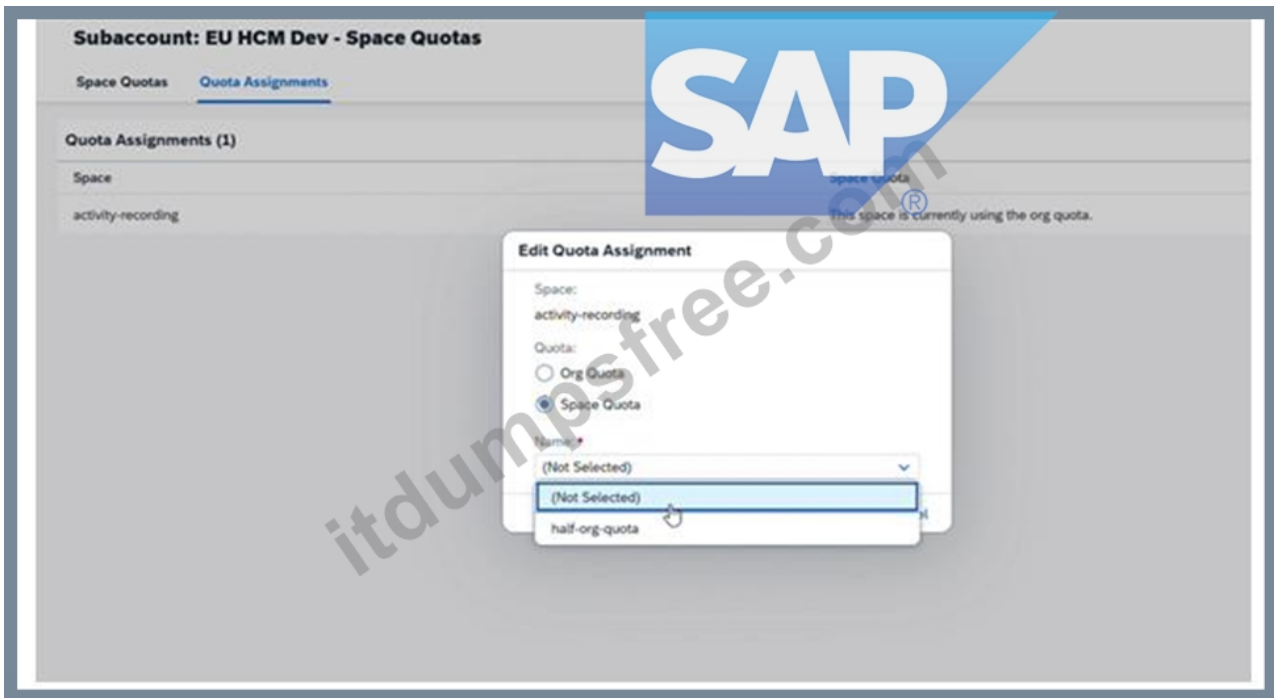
Subaccount: EU HCM Dev - Space Quotas

Space Quotas    Quota Assignments

SAP®

Quota Assignments (1)

| Space | Space Quota |
|---|---|
| activity-recording | This space is currently using the org quota. |

Edit Quota Assignment

Space:
activity-recording

Quota:
Org Quota
Space Quota

Name:*
(Not Selected)

(Not Selected)
half-org-quota

itdumpsfree.com